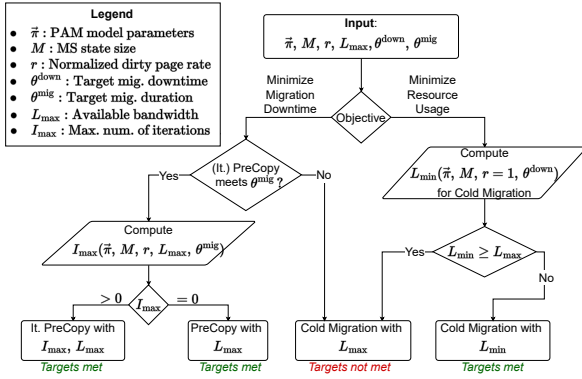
Legend

- $\vec{\pi}$ : PAM model parameters
- $M$ : MS state size
- $r$ : Normalized dirty page rate
- $\theta^{\text{down}}$ : Target mig. downtime
- $\theta^{\text{mig}}$ : Target mig. duration
- $L_{\max}$ : Available bandwidth
- $I_{\max}$ : Max. num. of iterations

Input:
$\vec{\pi}$, $M$, $r$, $L_{\max}$, $\theta^{\text{down}}$, $\theta^{\text{mig}}$

Minimize Migration Downtime

Objective

Minimize Resource Usage

(It.) PreCopy meets $\theta^{\text{mig}}$?

Yes

No

Compute
$I_{\max}(\vec{\pi}, M, r, L_{\max}, \theta^{\text{mig}})$

$> 0$

$I_{\max}$

$= 0$

It. PreCopy with $I_{\max}$, $L_{\max}$

Targets met

PreCopy with $L_{\max}$

Targets met

Cold Migration with $L_{\max}$

Targets not met

Compute
$L_{\min}(\vec{\pi}, M, r = 1, \theta^{\text{down}})$
for Cold Migration

$L_{\min} \geq L_{\max}$

Yes

No

Cold Migration with $L_{\min}$

Targets met